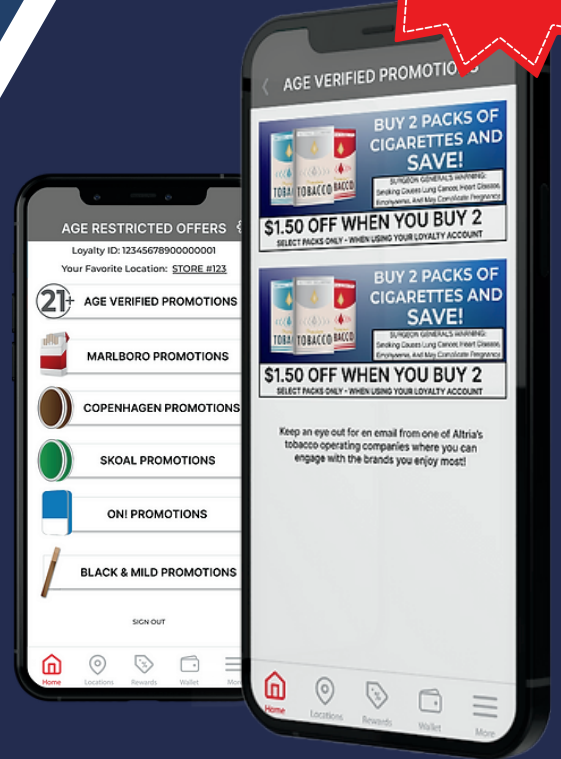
AGE RESTRICTED OFFERS

Loyalty ID: 12345678900000001

Your Favorite Location: STORE #123

21+ AGE VERIFIED PROMOTIONS

MARLBORO PROMOTIONS

COPENHAGEN PROMOTIONS

SKOAL PROMOTIONS

ON! PROMOTIONS

BLACK & MILD PROMOTIONS

SIGN OUT

Home Locations Rewards Wallet More

AGE VERIFIED PROMOTIO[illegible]

BUY 2 PACKS OF CIGARETTES AND SAVE!

TOBACCO TOBACCO

SURGEON GENERAL'S WARNING: Smoking Causes Lung Cancer, Heart Disease, Emphysema, And May Complicate Pregnancy.

$1.50 OFF WHEN YOU BUY 2

SELECT PACKS ONLY - WHEN USING YOUR LOYALTY ACCOUNT

BUY 2 PACKS OF CIGARETTES AND SAVE!

TOBACCO TOBACCO

SURGEON GENERAL'S WARNING: Smoking Causes Lung Cancer, Heart Disease, Emphysema, And May Complicate Pregnancy.

$1.50 OFF WHEN YOU BUY 2

SELECT PACKS ONLY - WHEN USING YOUR LOYALTY ACCOUNT

Keep an eye out for en email from one of Altria's tobacco operating companies where you can engage with the brands you enjoy most!

Home Locations Rewards Wallet More